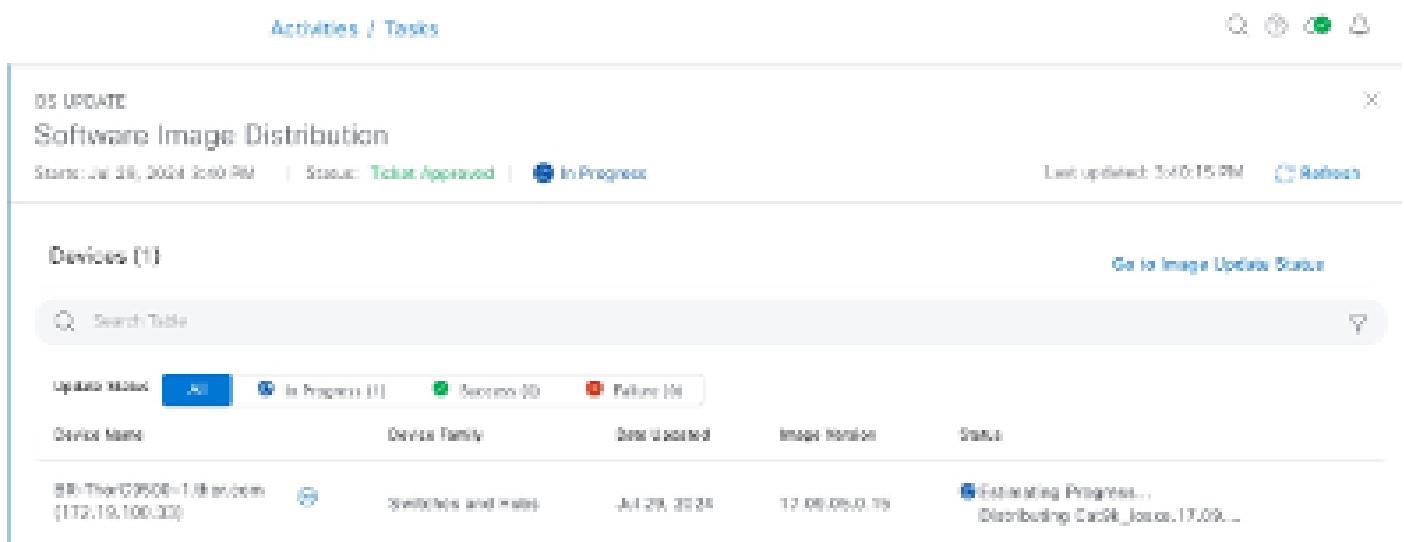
Activities / Tasks

OS UPDATE

Software Image Distribution

Starts: Jul 28, 2024 3:10 PM | Status: Ticket Approved | In Progress

Last updated: 3:10:15 PM Refresh

Devices (1)

Go to Image Update Status

Search Table

Update Status All In Progress (1) Success (0) Failure (0)

| Device Name | Device Family | Date Updated | Image Version | Status |
|---|---|---|---|---|
| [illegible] (172.19.100.30) | Switches and Hubs | Jul 28, 2024 | 17.09.05.0.15 | Estimating Progress... Distributing Cat9k_iosxe.17.09... |